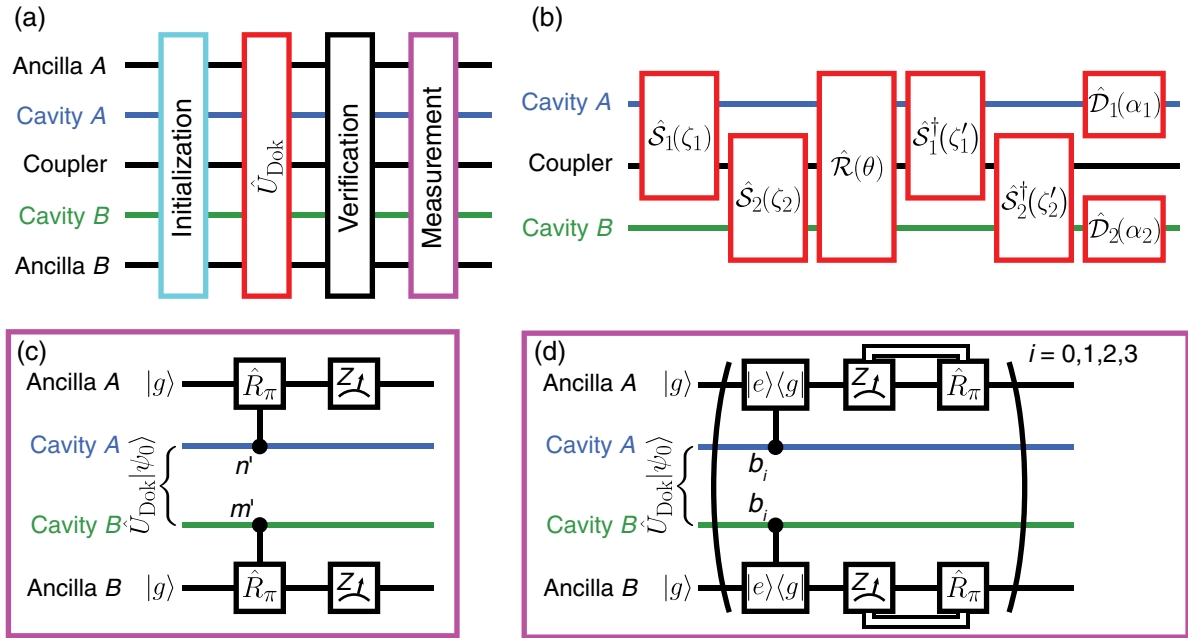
(a)

Ancilla *A*
Cavity *A*
Coupler
Cavity *B*
Ancilla *B*

Initialization
$\hat{U}_{\mathrm{Dok}}$
Verification
Measurement

(b)

Cavity *A*
Coupler
Cavity *B*

$\hat{\mathcal{S}}_1(\zeta_1)$
$\hat{\mathcal{S}}_2(\zeta_2)$
$\hat{\mathcal{R}}(\theta)$
$\hat{\mathcal{S}}_1^\dagger(\zeta_1')$
$\hat{\mathcal{S}}_2^\dagger(\zeta_2')$
$\hat{\mathcal{D}}_1(\alpha_1)$
$\hat{\mathcal{D}}_2(\alpha_2)$

(c)

Ancilla *A* $|g\rangle$
Cavity *A*
Cavity *B*
Ancilla *B* $|g\rangle$
$\hat{U}_{\mathrm{Dok}}|\psi_0\rangle$
$\hat{R}_\pi$
$Z$
n'
m'
$\hat{R}_\pi$
$Z$

(d)

$i$ = 0,1,2,3
Ancilla *A* $|g\rangle$
Cavity *A*
Cavity *B*
Ancilla *B* $|g\rangle$
$\hat{U}_{\mathrm{Dok}}|\psi_0\rangle$
$|e\rangle\langle g|$
$Z$
$\hat{R}_\pi$
$b_i$
$b_i$
$|e\rangle\langle g|$
$Z$
$\hat{R}_\pi$